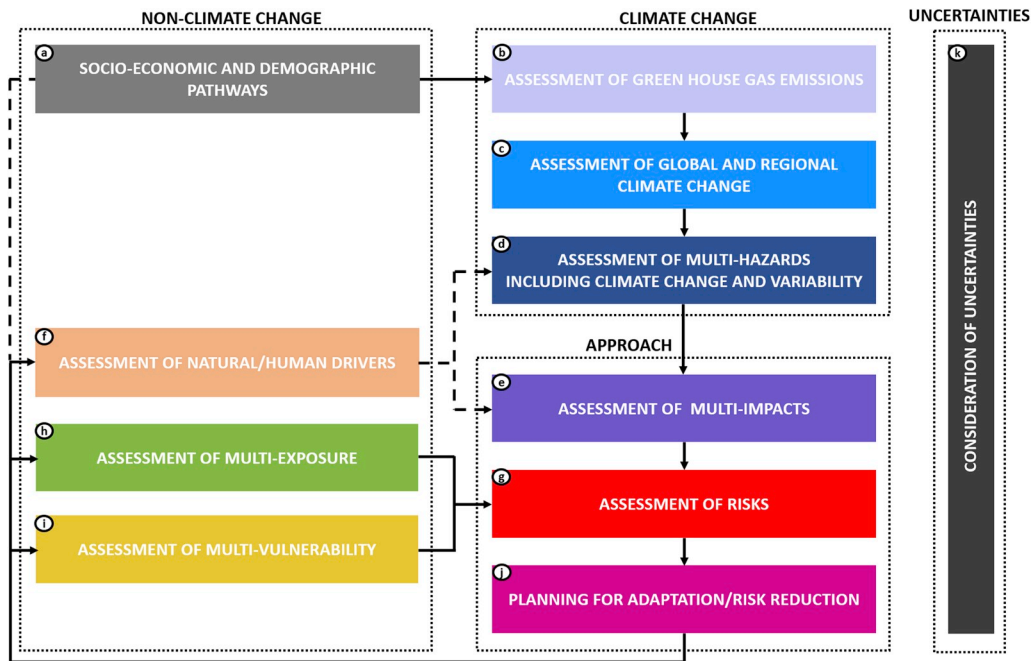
NON-CLIMATE CHANGE

CLIMATE CHANGE

UNCERTAINTIES

a SOCIO-ECONOMIC AND DEMOGRAPHIC PATHWAYS

b ASSESSMENT OF GREEN HOUSE GAS EMISSIONS

c ASSESSMENT OF GLOBAL AND REGIONAL CLIMATE CHANGE

d ASSESSMENT OF MULTI-HAZARDS INCLUDING CLIMATE CHANGE AND VARIABILITY

k CONSIDERATION OF UNCERTAINTIES

APPROACH

f ASSESSMENT OF NATURAL/HUMAN DRIVERS

e ASSESSMENT OF MULTI-IMPACTS

h ASSESSMENT OF MULTI-EXPOSURE

g ASSESSMENT OF RISKS

i ASSESSMENT OF MULTI-VULNERABILITY

j PLANNING FOR ADAPTATION/RISK REDUCTION